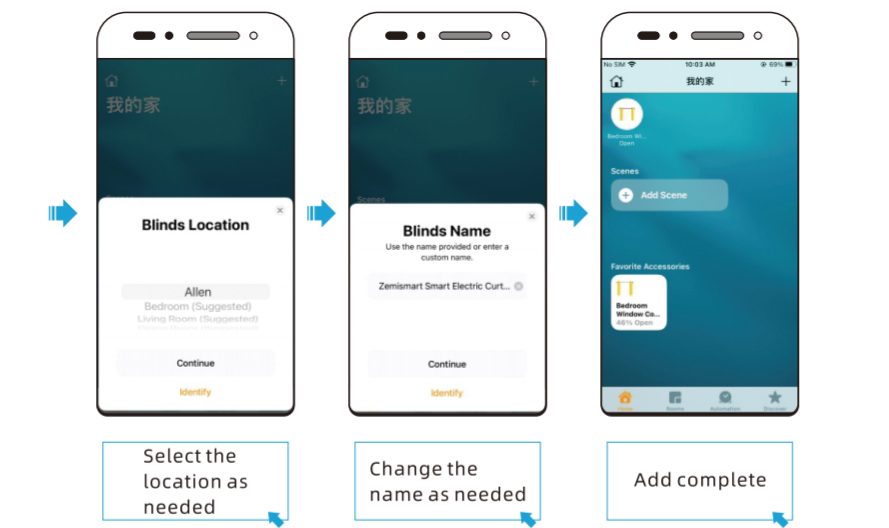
我的家

Blinds Location

Allen
Bedroom (Suggested)
Living Room (Suggested)

Continue

Identify

Select the location as needed

我的家

Scenes

Blinds Name

Use the name provided or enter a custom name.

Zemismart Smart Electric Curt...

Continue

Identify

Change the name as needed

No SIM
10:03 AM
69%

我的家

Bedroom Wi...
Open

Scenes

Add Scene

Favorite Accessories

Bedroom Window Co...
46% Open

Home
Rooms
Automation
Discover

Add complete